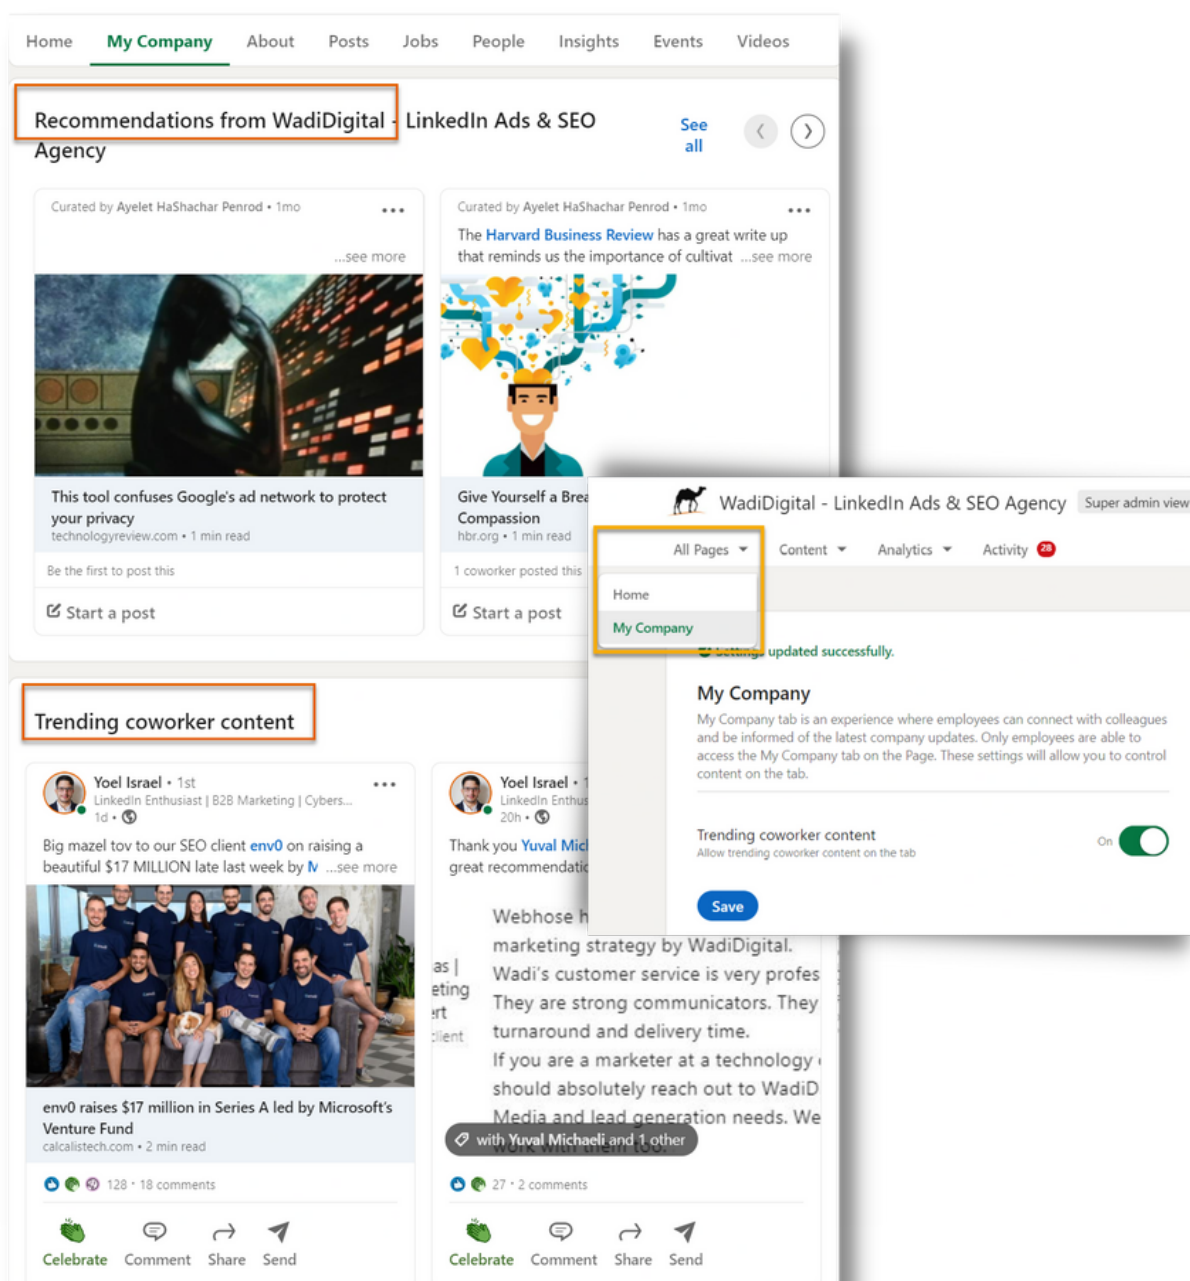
Home My Company About Posts Jobs People Insights Events Videos

Recommendations from WadiDigital - LinkedIn Ads & SEO Agency

See all

Curated by Ayelet HaShachar Penrod • 1mo

...see more

This tool confuses Google's ad network to protect your privacy
technologyreview.com • 1 min read

Be the first to post this

Start a post

Curated by Ayelet HaShachar Penrod • 1mo

The Harvard Business Review has a great write up that reminds us the importance of cultivat ...see more

Give Yourself a Brea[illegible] Compassion
hbr.org • 1 min read

1 coworker posted this

Start a post

WadiDigital - LinkedIn Ads & SEO Agency Super admin view

All Pages Content Analytics Activity 28

Home
My Company

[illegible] updated successfully.

My Company

My Company tab is an experience where employees can connect with colleagues and be informed of the latest company updates. Only employees are able to access the My Company tab on the Page. These settings will allow you to control content on the tab.

Trending coworker content
Allow trending coworker content on the tab

On

Save

Trending coworker content

Yoel Israel • 1st
LinkedIn Enthusiast | B2B Marketing | Cybers...
1d •

Big mazel tov to our SEO client env0 on raising a beautiful $17 MILLION late last week by M ...see more

env0 raises $17 million in Series A led by Microsoft's Venture Fund
calcalistech.com • 2 min read

128 • 18 comments

Celebrate Comment Share Send

Yoel Israel • 1
LinkedIn Enthus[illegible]
20h •

Thank you Yuval Mic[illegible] great recommendatio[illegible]

Webhose h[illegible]
marketing strategy by WadiDigital.
Wadi's customer service is very profes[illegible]
They are strong communicators. They
turnaround and delivery time.
If you are a marketer at a technology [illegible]
should absolutely reach out to WadiD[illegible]
Media and lead generation needs. We
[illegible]

as |
eting
rt
lient

with Yuval Michaeli and 1 other

27 • 2 comments

Celebrate Comment Share Send